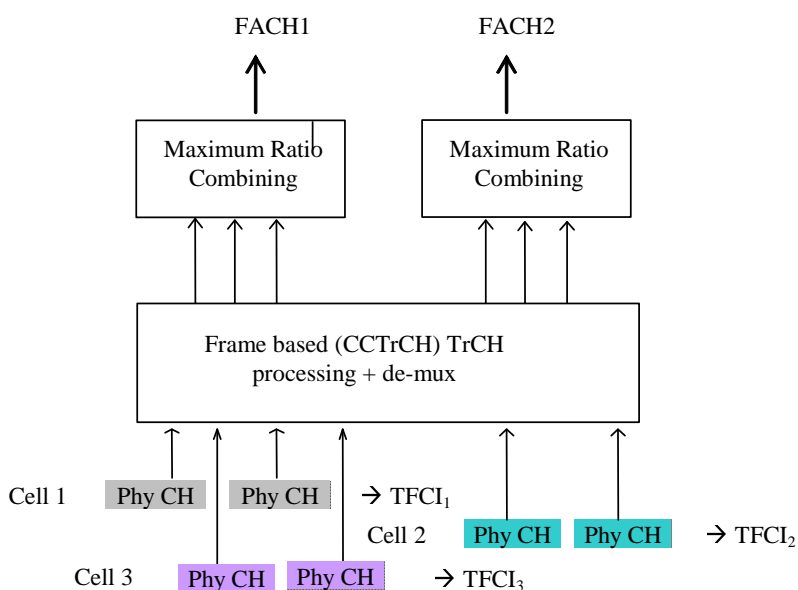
FACH1

FACH2

Maximum Ratio Combining

Maximum Ratio Combining

Frame based (CCTrCH) TrCH processing + de-mux

Cell 1 Phy CH Phy CH → $TFCI_1$

Cell 2 Phy CH Phy CH → $TFCI_2$

Cell 3 Phy CH Phy CH → $TFCI_3$